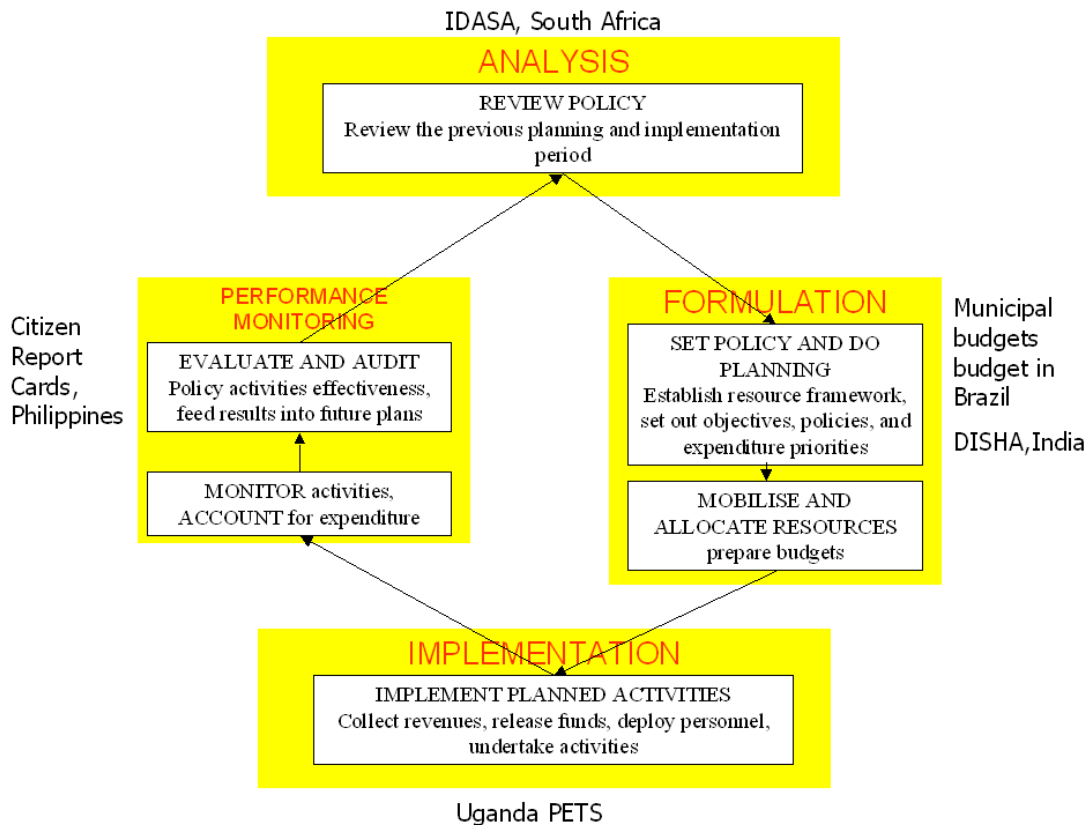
IDASA, South Africa

ANALYSIS

REVIEW POLICY
Review the previous planning and implementation period

Citizen Report Cards, Philippines

PERFORMANCE MONITORING

EVALUATE AND AUDIT
Policy activities effectiveness, feed results into future plans

MONITOR activities, ACCOUNT for expenditure

FORMULATION

SET POLICY AND DO PLANNING
Establish resource framework, set out objectives, policies, and expenditure priorities

MOBILISE AND ALLOCATE RESOURCES
prepare budgets

Municipal budgets budget in Brazil

DISHA,India

IMPLEMENTATION

IMPLEMENT PLANNED ACTIVITIES
Collect revenues, release funds, deploy personnel, undertake activities

Uganda PETS